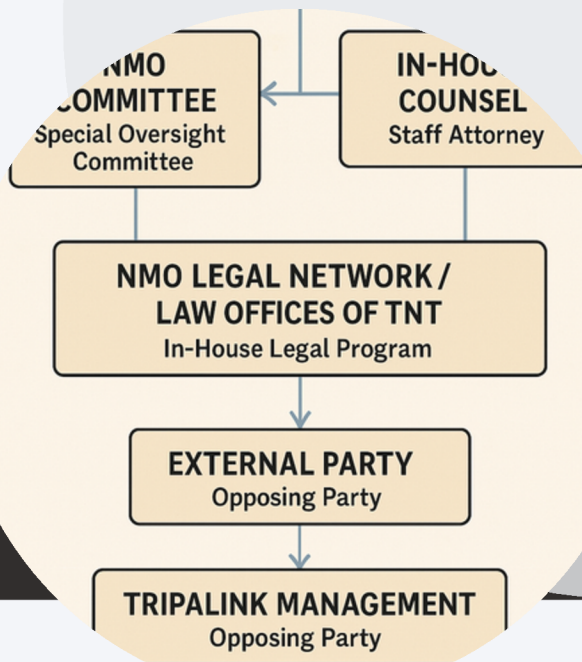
NMO
COMMITTEE
Special Oversight Committee

IN-HOU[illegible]
COUNSEL
Staff Attorney

NMO LEGAL NETWORK / LAW OFFICES OF TNT
In-House Legal Program

EXTERNAL PARTY
Opposing Party

TRIPALINK MANAGEMENT
Opposing Party